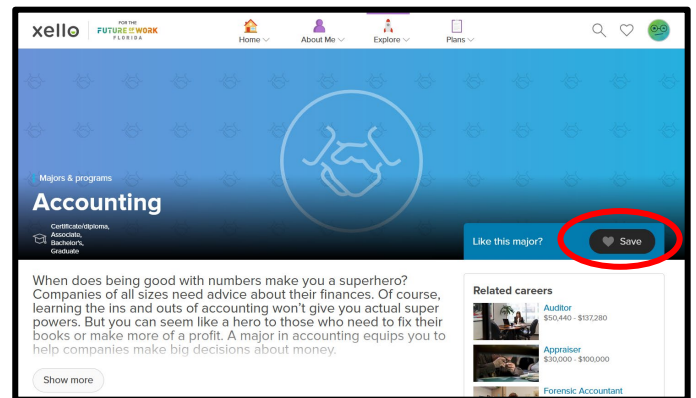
xello FOR THE FUTURE OF WORK FLORIDA

Home About Me Explore Plans

Majors & programs

Accounting

Certificate/diploma, Associate, Bachelor's, Graduate

Like this major? Save

When does being good with numbers make you a superhero? Companies of all sizes need advice about their finances. Of course, learning the ins and outs of accounting won't give you actual super powers. But you can seem like a hero to those who need to fix their books or make more of a profit. A major in accounting equips you to help companies make big decisions about money.

Show more

Related careers

Auditor
$50,440 - $137,280

Appraiser
$30,000 - $100,000

Forensic Accountant